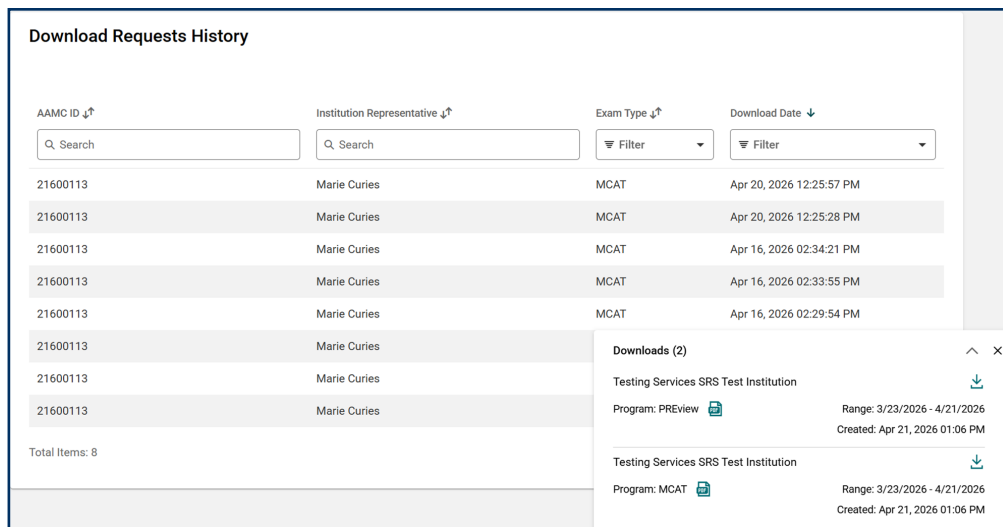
Download Requests History

| AAMC ID | Institution Representative | Exam Type | Download Date |
|---|---|---|---|
| Search | Search | Filter | Filter |
| 21600113 | Marie Curies | MCAT | Apr 20, 2026 12:25:57 PM |
| 21600113 | Marie Curies | MCAT | Apr 20, 2026 12:25:28 PM |
| 21600113 | Marie Curies | MCAT | Apr 16, 2026 02:34:21 PM |
| 21600113 | Marie Curies | MCAT | Apr 16, 2026 02:33:55 PM |
| 21600113 | Marie Curies | MCAT | Apr 16, 2026 02:29:54 PM |
| 21600113 | Marie Curies | | |
| 21600113 | Marie Curies | | |
| 21600113 | Marie Curies | | |

Total Items: 8

Downloads (2)

Testing Services SRS Test Institution
Program: PREview
Range: 3/23/2026 - 4/21/2026
Created: Apr 21, 2026 01:06 PM

Testing Services SRS Test Institution
Program: MCAT
Range: 3/23/2026 - 4/21/2026
Created: Apr 21, 2026 01:06 PM